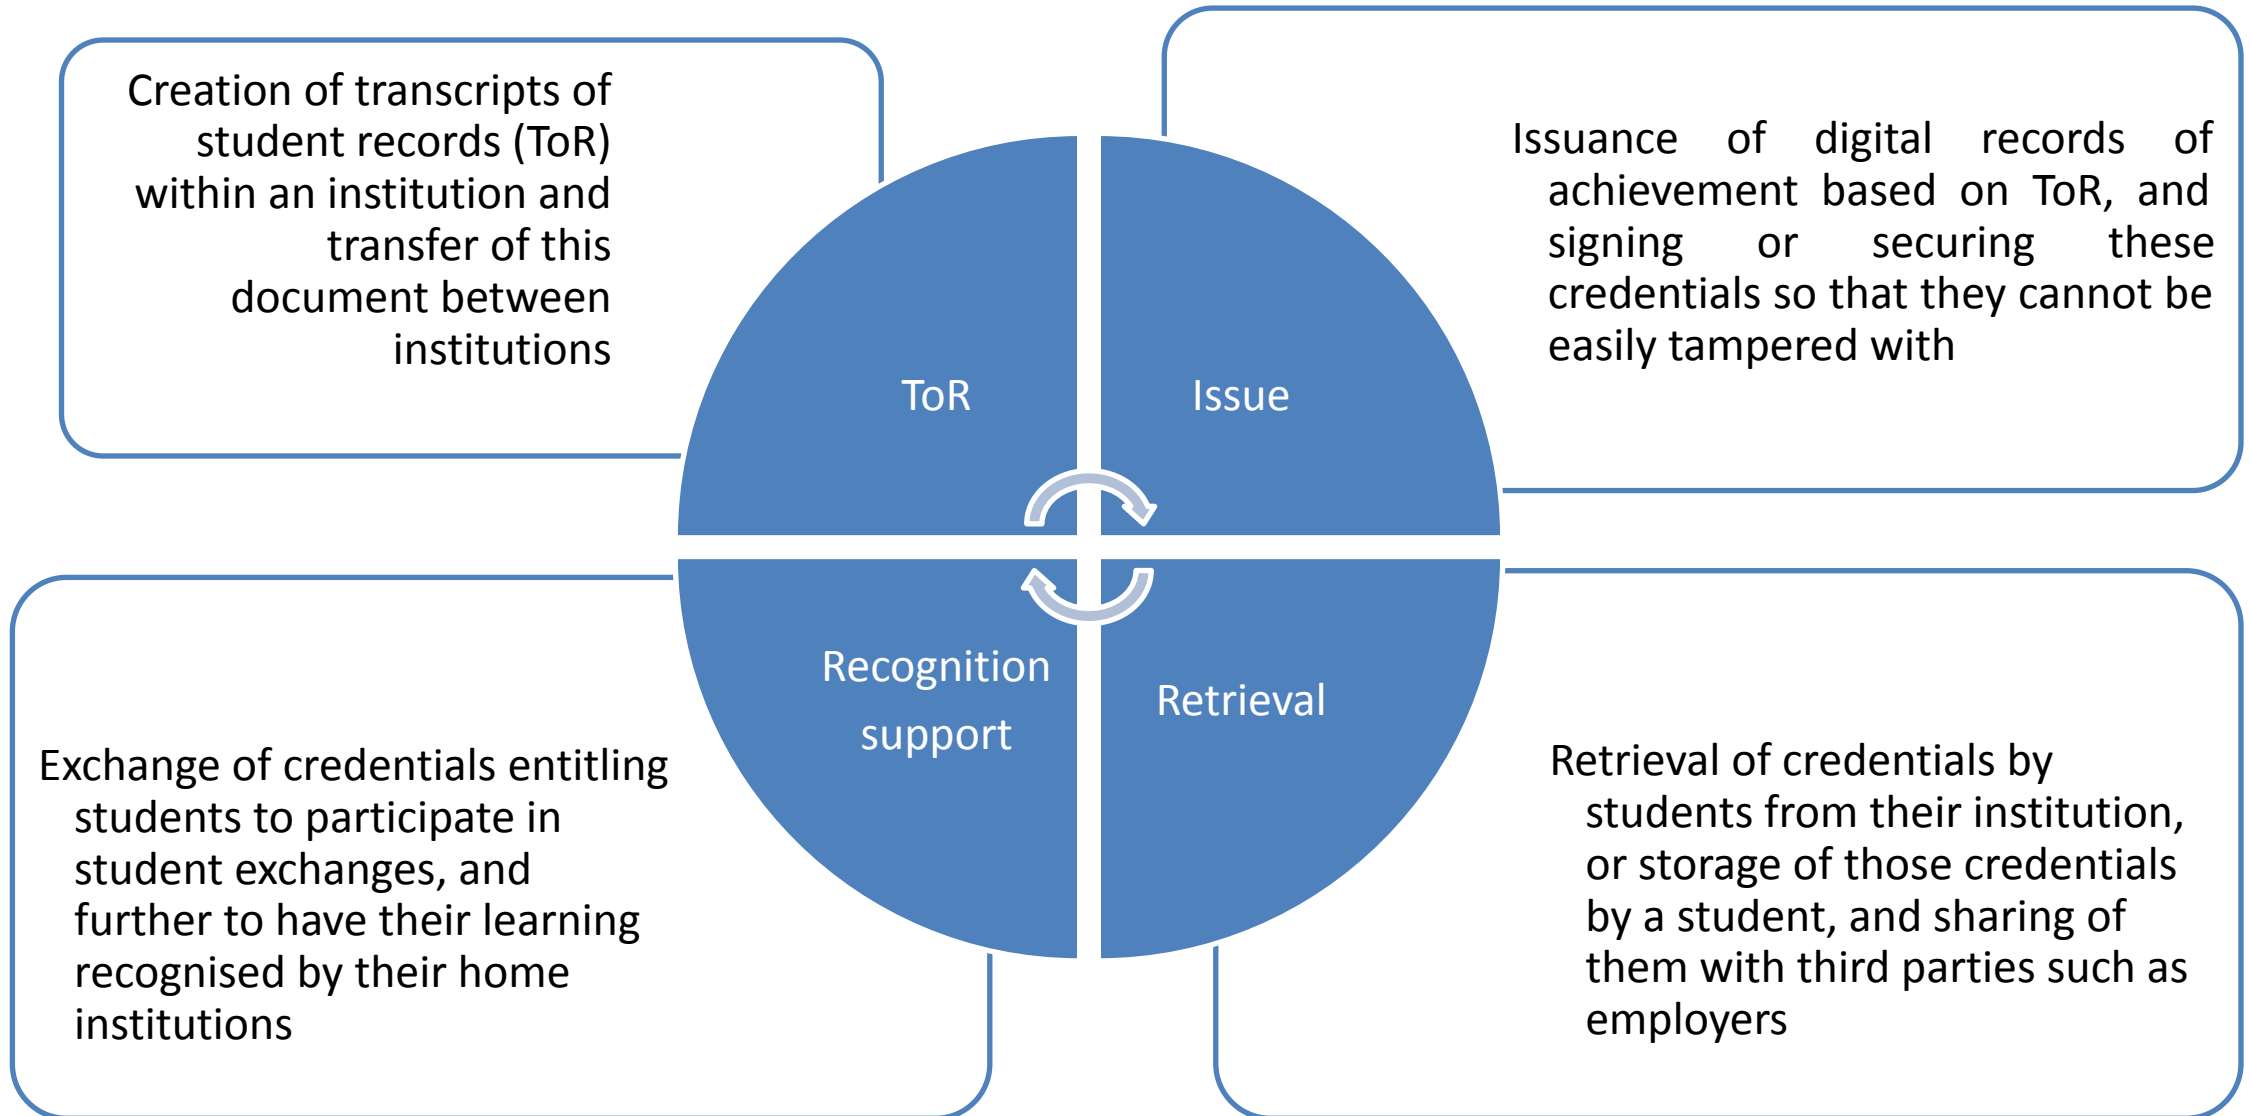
Creation of transcripts of student records (ToR) within an institution and transfer of this document between institutions

Issuance of digital records of achievement based on ToR, and signing or securing these credentials so that they cannot be easily tampered with

ToR

Issue

Recognition support

Retrieval

Exchange of credentials entitling students to participate in student exchanges, and further to have their learning recognised by their home institutions

Retrieval of credentials by students from their institution, or storage of those credentials by a student, and sharing of them with third parties such as employers